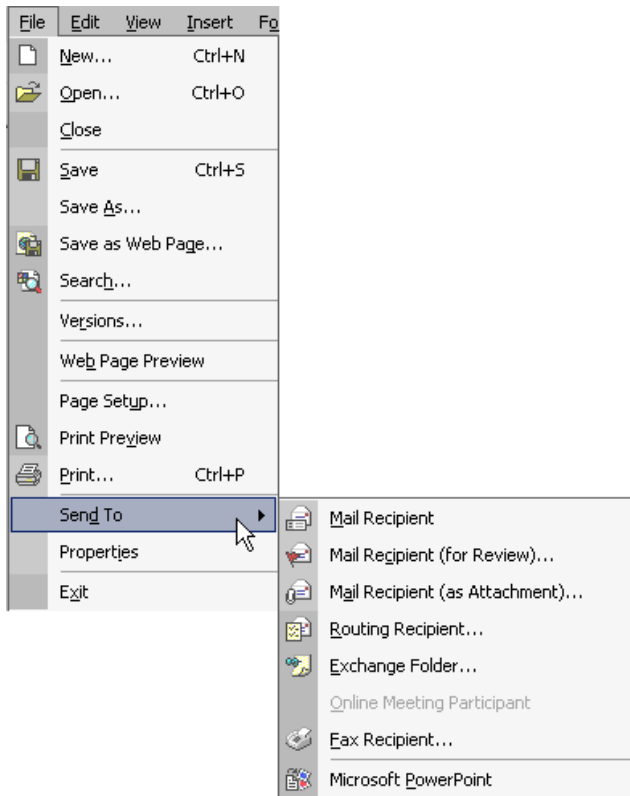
File Edit View Insert Fo

New... Ctrl+N
Open... Ctrl+O
Close
Save Ctrl+S
Save As...
Save as Web Page...
Search...
Versions...
Web Page Preview
Page Setup...
Print Preview
Print... Ctrl+P
Send To
Properties
Exit

Mail Recipient
Mail Recipient (for Review)...
Mail Recipient (as Attachment)...
Routing Recipient...
Exchange Folder...
Online Meeting Participant
Fax Recipient...
Microsoft PowerPoint